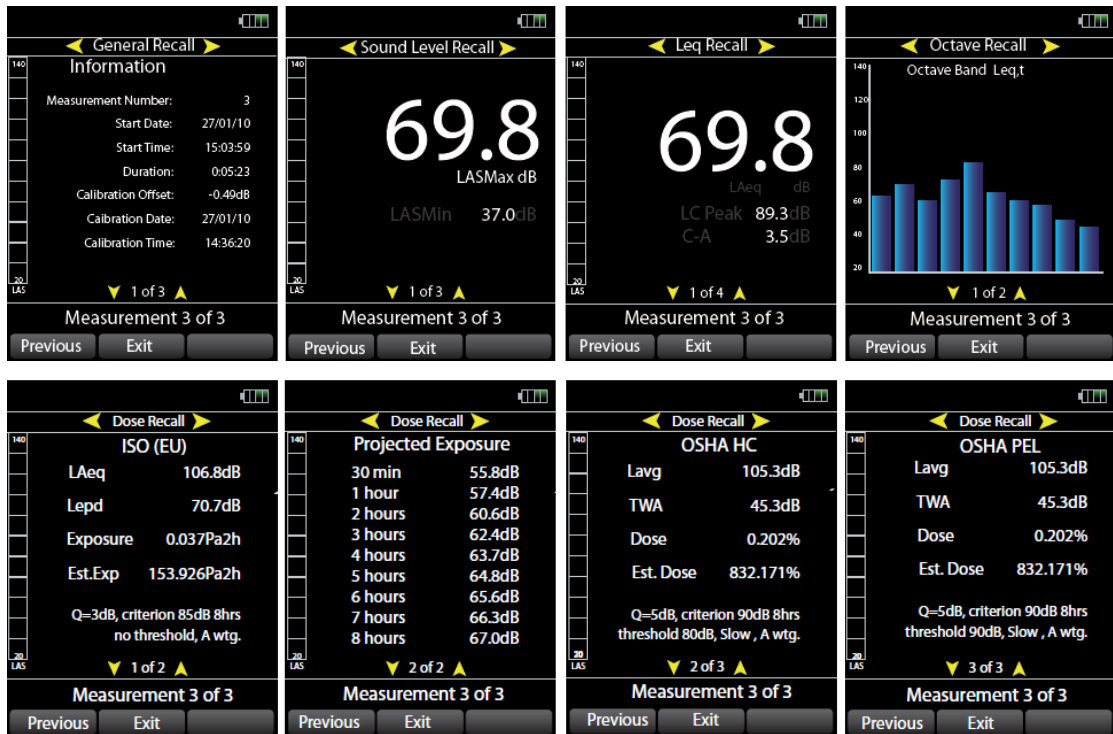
General Recall
Information
140
Measurement Number: 3
Start Date: 27/01/10
Start Time: 15:03:59
Duration: 0:05:23
Calibration Offset: -0.49dB
Calibration Date: 27/01/10
Calibration Time: 14:36:20
20
LAS
1 of 3
Measurement 3 of 3
Previous Exit

Sound Level Recall
140
69.8
LASMax dB
LASMin 37.0dB
20
LAS
1 of 3
Measurement 3 of 3
Previous Exit

Leq Recall
140
69.8
LAeq dB
LC Peak 89.3dB
C-A 3.5dB
20
LAS
1 of 4
Measurement 3 of 3
Previous Exit

Octave Recall
140
Octave Band Leq,t
120
100
80
60
40
20
1 of 2
Measurement 3 of 3
Previous Exit

Dose Recall
140
ISO (EU)
LAeq 106.8dB
Lepd 70.7dB
Exposure 0.037Pa2h
Est.Exp 153.926Pa2h
Q=3dB, criterion 85dB 8hrs no threshold, A wtg.
20
LAS
1 of 2
Measurement 3 of 3
Previous Exit

Dose Recall
140
Projected Exposure
30 min 55.8dB
1 hour 57.4dB
2 hours 60.6dB
3 hours 62.4dB
4 hours 63.7dB
5 hours 64.8dB
6 hours 65.6dB
7 hours 66.3dB
8 hours 67.0dB
20
LAS
2 of 2
Measurement 3 of 3
Previous Exit

Dose Recall
140
OSHA HC
Lavg 105.3dB
TWA 45.3dB
Dose 0.202%
Est. Dose 832.171%
Q=5dB, criterion 90dB 8hrs threshold 80dB, Slow , A wtg.
20
LAS
2 of 3
Measurement 3 of 3
Previous Exit

Dose Recall
140
OSHA PEL
Lavg 105.3dB
TWA 45.3dB
Dose 0.202%
Est. Dose 832.171%
Q=5dB, criterion 90dB 8hrs threshold 90dB, Slow , A wtg.
20
LAS
3 of 3
Measurement 3 of 3
Previous Exit